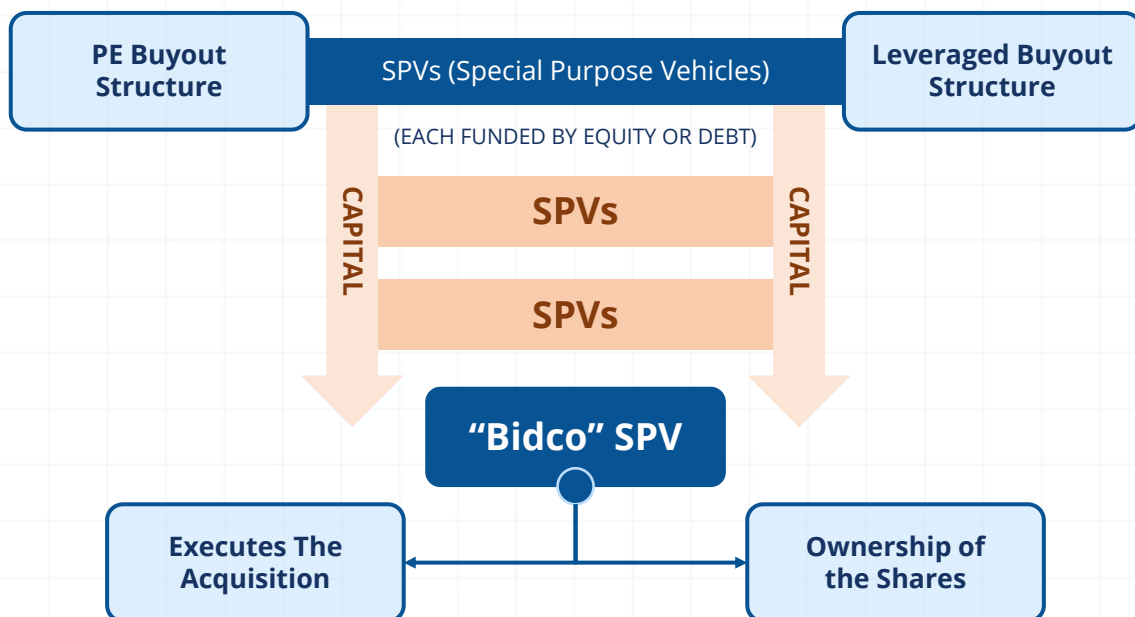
PE Buyout Structure

SPVs (Special Purpose Vehicles)

Leveraged Buyout Structure

(EACH FUNDED BY EQUITY OR DEBT)

CAPITAL

SPVs

SPVs

CAPITAL

“Bidco” SPV

Executes The Acquisition

Ownership of the Shares